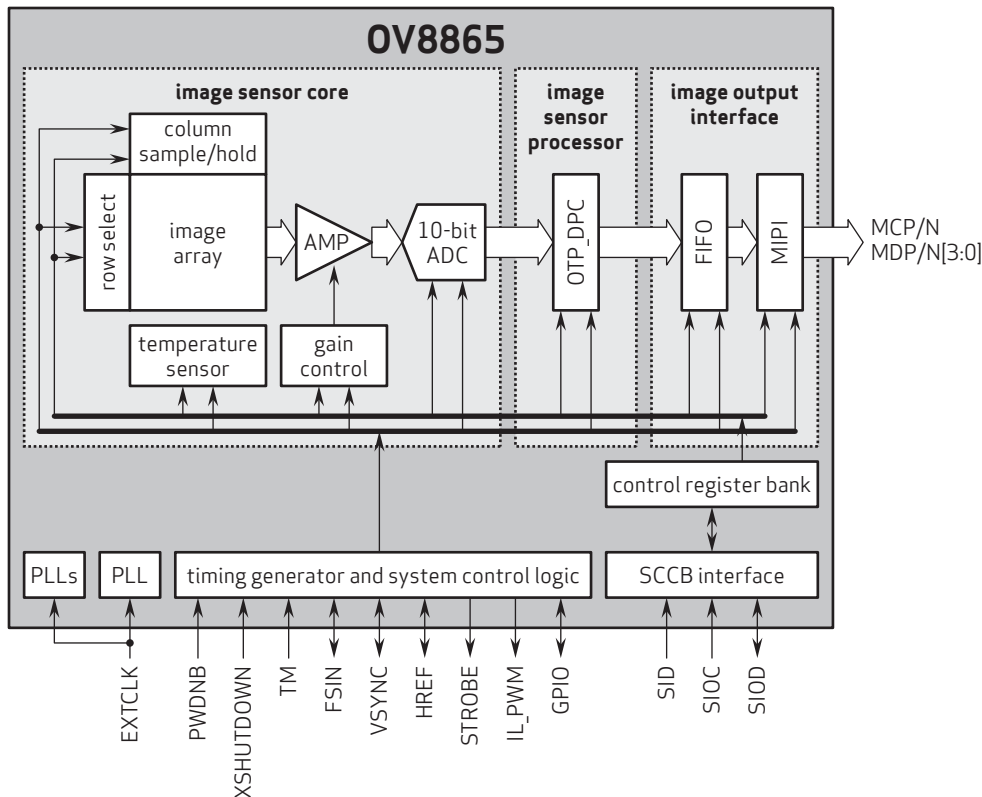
OV8865

image sensor core

image sensor processor

image output interface

column sample/hold

row select

image array

AMP

10-bit ADC

OTP_DPC

FIFO

MIPI

MCP/N
MDP/N[3:0]

temperature sensor

gain control

control register bank

PLLs

PLL

timing generator and system control logic

SCCB interface

EXTCLK
PWDNB
XSHUTDOWN
TM
FSIN
VSYNC
HREF
STROBE
IL_PWM
GPIO
SID
SIOC
SIOD